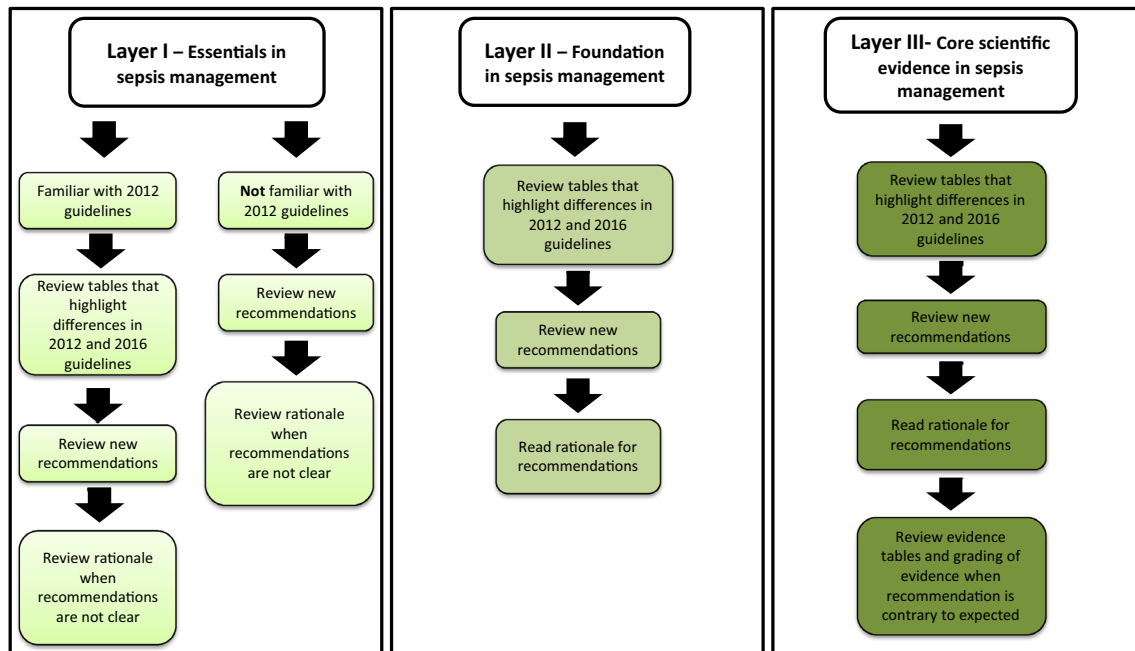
**Layer I** – Essentials in sepsis management

Familiar with 2012 guidelines

Review tables that highlight differences in 2012 and 2016 guidelines

Review new recommendations

Review rationale when recommendations are not clear

**Not** familiar with 2012 guidelines

Review new recommendations

Review rationale when recommendations are not clear

**Layer II** – Foundation in sepsis management

Review tables that highlight differences in 2012 and 2016 guidelines

Review new recommendations

Read rationale for recommendations

**Layer III**- Core scientific evidence in sepsis management

Review tables that highlight differences in 2012 and 2016 guidelines

Review new recommendations

Read rationale for recommendations

Review evidence tables and grading of evidence when recommendation is contrary to expected